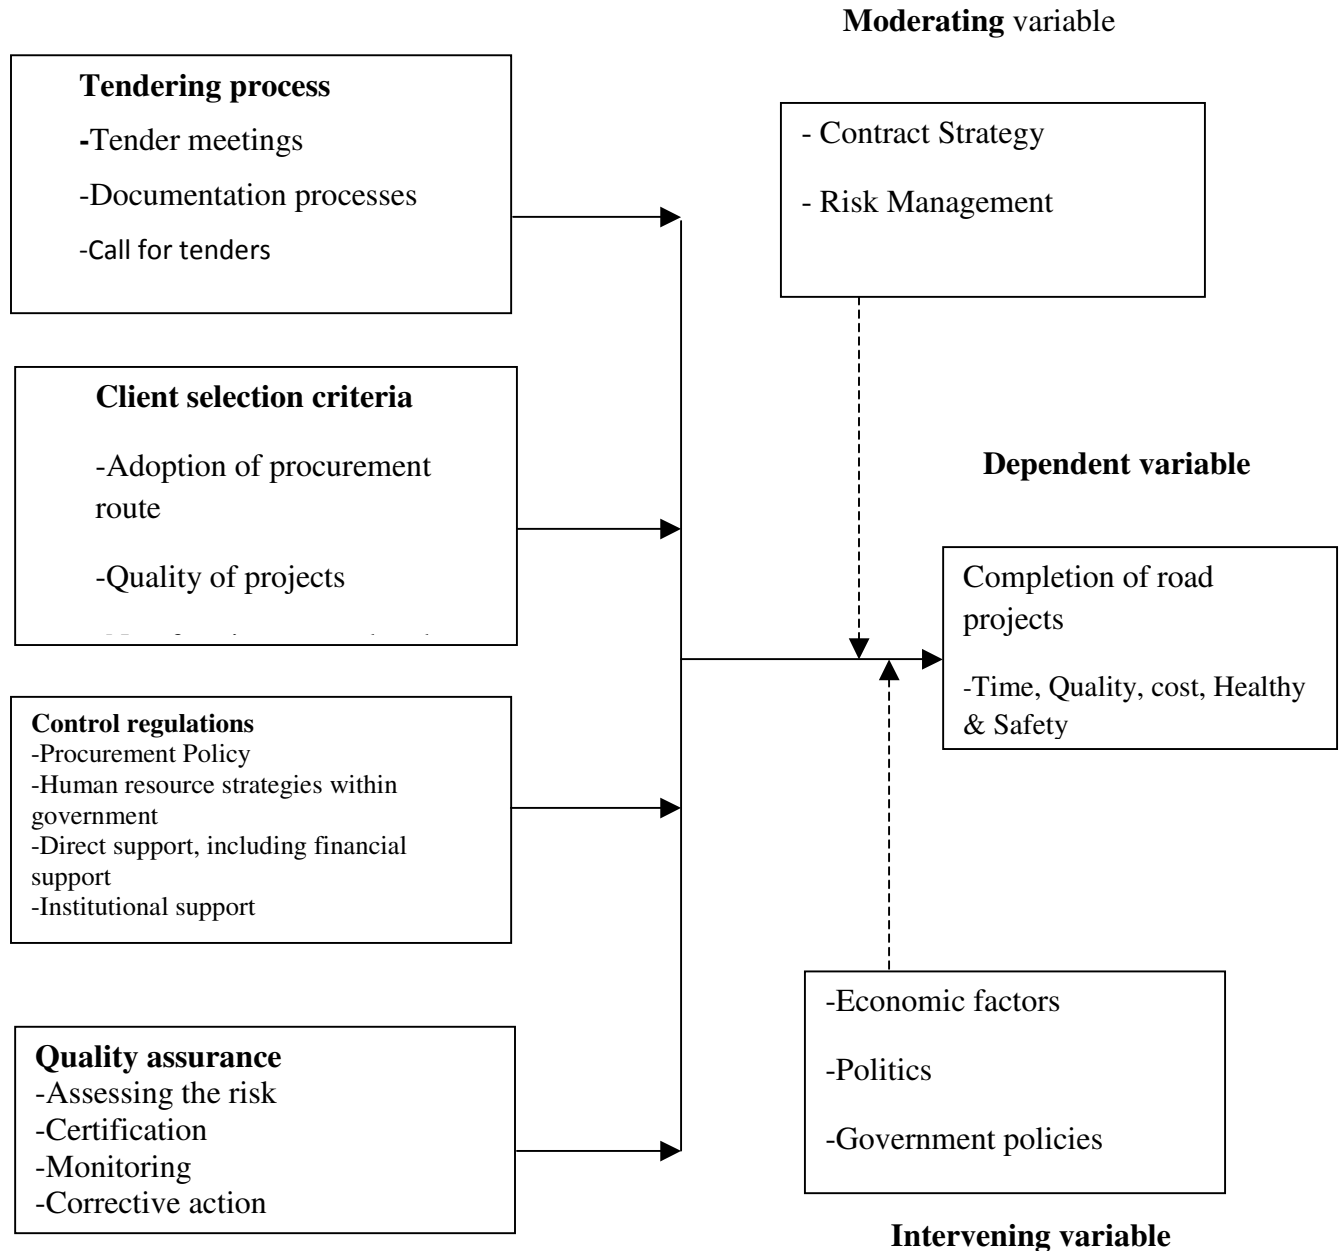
Moderating variable

Tendering process

-Tender meetings

-Documentation processes

-Call for tenders

- Contract Strategy

- Risk Management

Client selection criteria

-Adoption of procurement route

-Quality of projects

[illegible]

Dependent variable

Completion of road projects

-Time, Quality, cost, Healthy & Safety

Control regulations
-Procurement Policy
-Human resource strategies within government
-Direct support, including financial support
-Institutional support

-Economic factors

-Politics

-Government policies

Quality assurance
-Assessing the risk
-Certification
-Monitoring
-Corrective action

Intervening variable